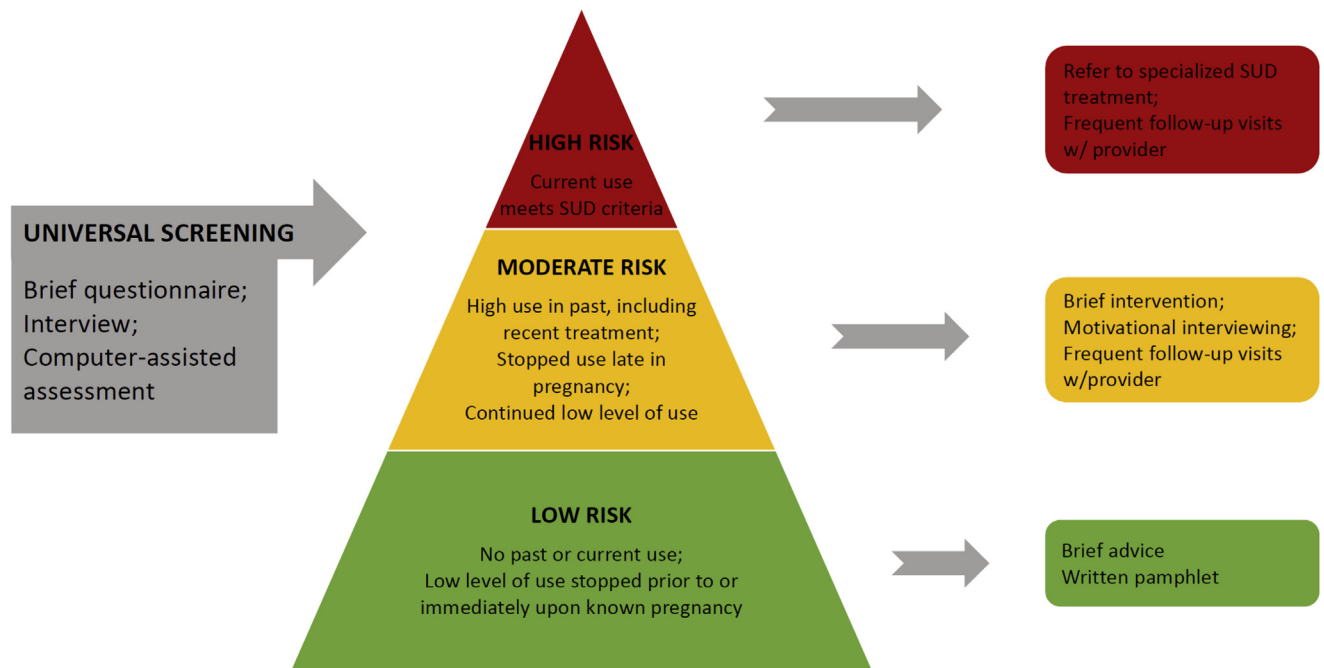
UNIVERSAL SCREENING

Brief questionnaire; Interview; Computer-assisted assessment

HIGH RISK

Current use meets SUD criteria

MODERATE RISK

High use in past, including recent treatment; Stopped use late in pregnancy; Continued low level of use

LOW RISK

No past or current use; Low level of use stopped prior to or immediately upon known pregnancy

Refer to specialized SUD treatment; Frequent follow-up visits w/ provider

Brief intervention; Motivational interviewing; Frequent follow-up visits w/provider

Brief advice
Written pamphlet